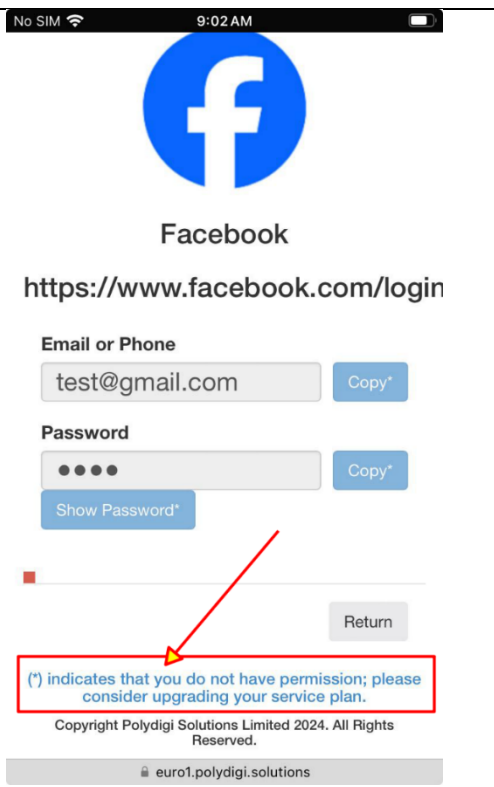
No SIM 9:02 AM

Facebook

https://www.facebook.com/login

Email or Phone

test@gmail.com

Copy*

Password

●●●●

Copy*

Show Password*

Return

(*) indicates that you do not have permission; please consider upgrading your service plan.

Copyright Polydigi Solutions Limited 2024. All Rights Reserved.

euro1.polydigi.solutions